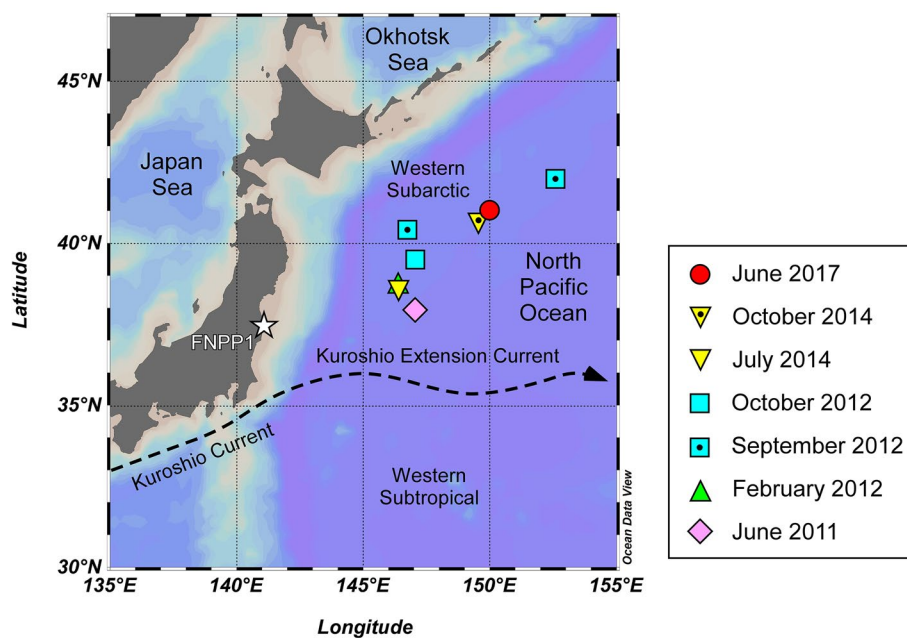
Okhotsk Sea

45°N

Japan Sea

Western Subarctic

40°N

North Pacific Ocean

Latitude

FNPP1

Kuroshio Extension Current

35°N

Kuroshio Current

Western Subtropical

Ocean Data View

30°N

135°E 140°E 145°E 150°E 155°E

Longitude

June 2017
October 2014
July 2014
October 2012
September 2012
February 2012
June 2011